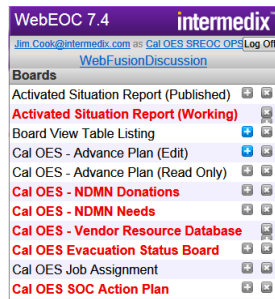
WebEOC 7.4 intermedix

Jim.Cook@intermedix.com as Cal OES SREOC OPS Log Off

WebFusionDiscussion

Boards

Activated Situation Report (Published)

Activated Situation Report (Working)

Board View Table Listing

Cal OES - Advance Plan (Edit)

Cal OES - Advance Plan (Read Only)

Cal OES - NDMN Donations

Cal OES - NDMN Needs

Cal OES - Vendor Resource Database

Cal OES Evacuation Status Board

Cal OES Job Assignment

Cal OES SOC Action Plan